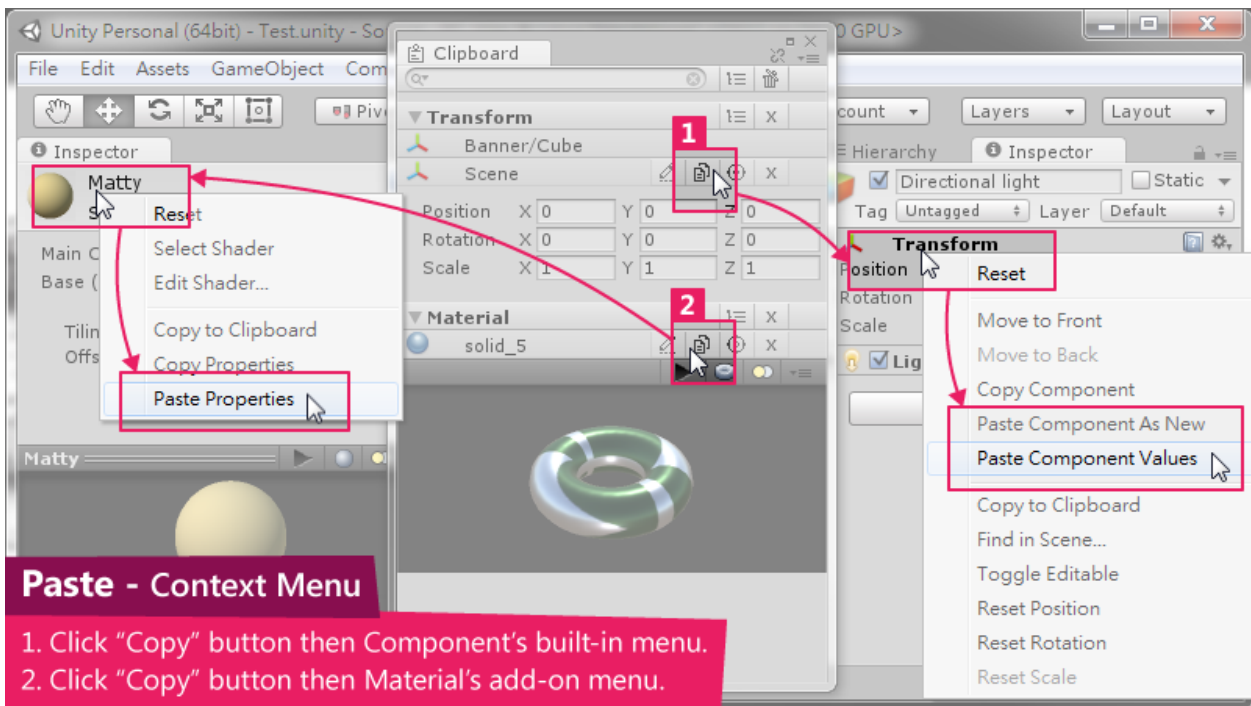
Unity Personal (64bit) - Test.unity - So
0 GPU>
File Edit Assets GameObject Com
Pivo
count
Layers
Layout
Inspector
Matty
S
Reset
Select Shader
Edit Shader...
Copy to Clipboard
Copy Properties
Paste Properties
Main C
Base (
Tilin
Offs
Matty

Clipboard
Transform
Banner/Cube
Scene
1
Position X 0 Y 0 Z 0
Rotation X 0 Y 0 Z 0
Scale X 1 Y 1 Z 1
Material
2
solid_5

Hierarchy
Inspector
Directional light
Static
Tag Untagged Layer Default
Transform
Position
Rotation
Scale
Lig
Reset
Move to Front
Move to Back
Copy Component
Paste Component As New
Paste Component Values
Copy to Clipboard
Find in Scene...
Toggle Editable
Reset Position
Reset Rotation
Reset Scale

Paste - Context Menu
1. Click “Copy” button then Component’s built-in menu.
2. Click “Copy” button then Material’s add-on menu.